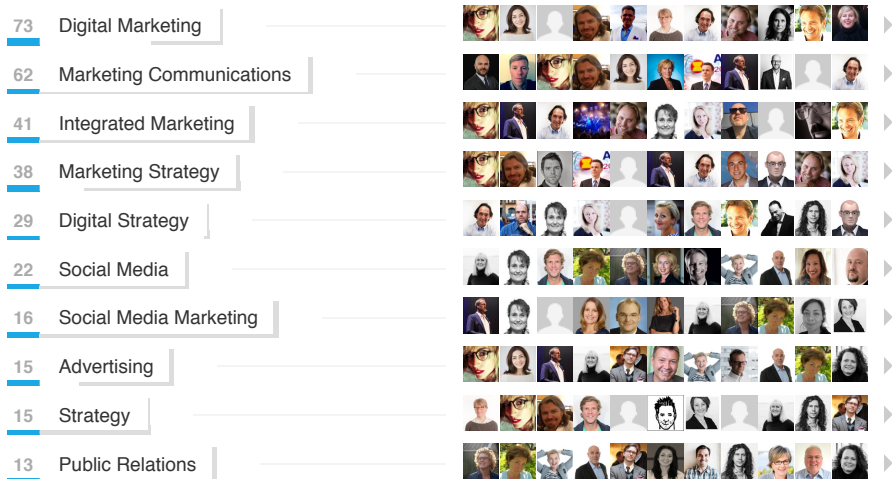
73 Digital Marketing
62 Marketing Communications
41 Integrated Marketing
38 Marketing Strategy
29 Digital Strategy
22 Social Media
16 Social Media Marketing
15 Advertising
15 Strategy
13 Public Relations